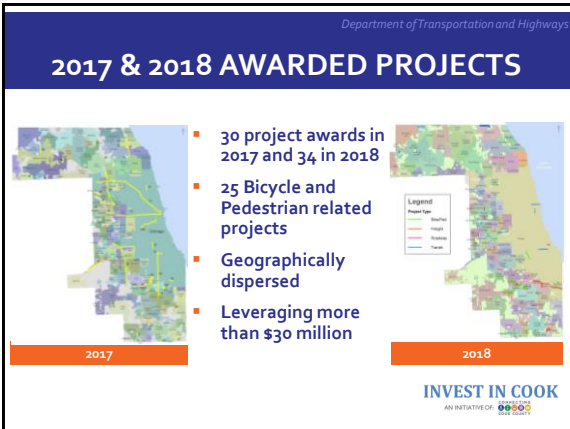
Department of Transportation and Highways

2017 & 2018 AWARDED PROJECTS

- 30 project awards in 2017 and 34 in 2018
- 25 Bicycle and Pedestrian related projects
- Geographically dispersed
- Leveraging more than $30 million

2017

Legend
Project Type
Bike/Ped
Freight
Roadway
Transit

2018

INVEST IN COOK
AN INITIATIVE OF: CONNECTING COOK COUNTY